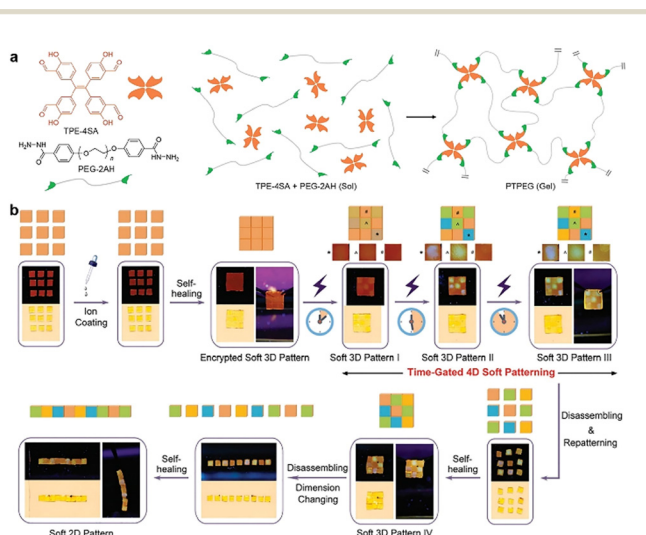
a

TPE-4SA

PEG-2AH

TPE-4SA + PEG-2AH (Sol)

PTPEG (Gel)

b

Ion Coating

Self-healing

Encrypted Soft 3D Pattern

Soft 3D Pattern I

Soft 3D Pattern II

Soft 3D Pattern III

Time-Gated 4D Soft Patterning

Disassembling & Repatterning

Self-healing

Soft 3D Pattern IV

Disassembling Dimension Changing

Self-healing

Soft 2D Pattern